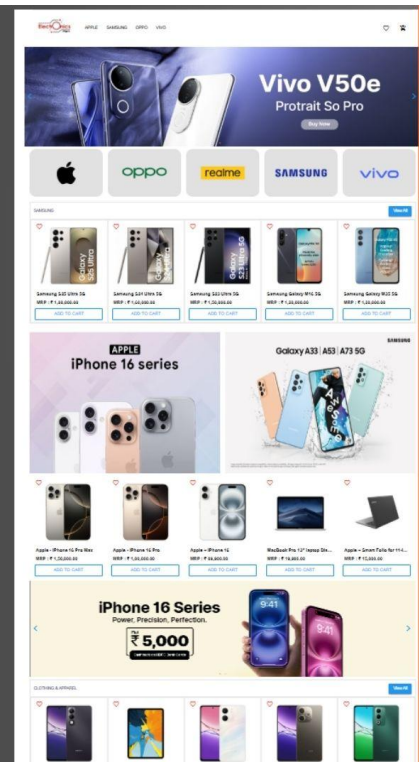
ElectrOnics

APPLE SAMSUNG OPPO VIVO

Vivo V50e
Protrait So Pro
Buy Now

oppo realme SAMSUNG vivo

SAMSUNG
View All

Samsung S25 Ultra 5G
MRP : ₹ 1,30,000.00
ADD TO CART

Samsung S24 Ultra 5G
MRP : ₹ 1,20,000.00
ADD TO CART

Samsung S23 Ultra 5G
MRP : ₹ 1,10,000.00
ADD TO CART

Samsung Galaxy M16 5G
MRP : ₹ 1,20,000.00
ADD TO CART

Samsung Galaxy M35 5G
MRP : ₹ 1,20,000.00
ADD TO CART

APPLE
iPhone 16 series

Galaxy A33 | A53 | A73 5G
SAMSUNG

Apple - iPhone 16 Pro Max
MRP : ₹ 1,70,000.00
ADD TO CART

Apple - iPhone 16 Pro
MRP : ₹ 1,30,000.00
ADD TO CART

Apple - iPhone 16
MRP : ₹ 89,900.00
ADD TO CART

MacBook Pro 13" laptop (St...
MRP : ₹ 78,900.00
ADD TO CART

Apple - Smart Folio for 11-i...
MRP : ₹ 17,500.00
ADD TO CART

iPhone 16 Series
Power. Precision. Perfection.
₹5,000
9:41
9:41

CLOTHING & APPAREL
View All